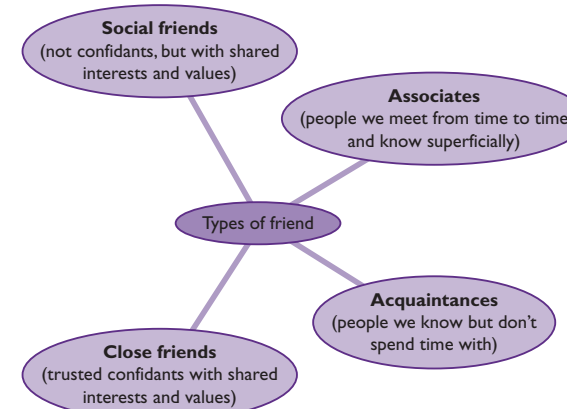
**Social friends**
(not confidants, but with shared interests and values)

**Associates**
(people we meet from time to time and know superficially)

Types of friend

**Acquaintances**
(people we know but don't spend time with)

**Close friends**
(trusted confidants with shared interests and values)